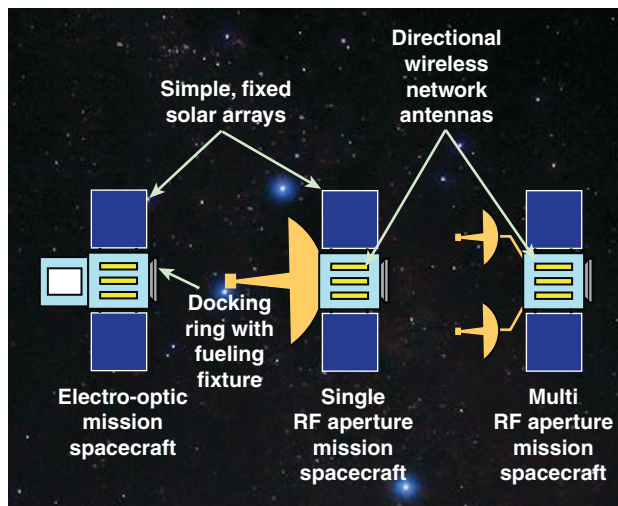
Simple, fixed solar arrays

Directional wireless network antennas

Docking ring with fueling fixture

Electro-optic mission spacecraft

Single RF aperture mission spacecraft

Multi RF aperture mission spacecraft